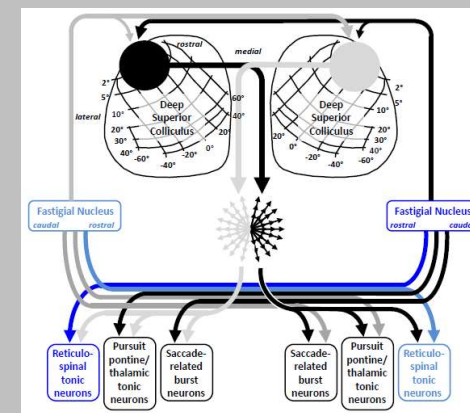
rostral
medial
lateral
2°
5°
10°
20°
30°
40°
-60°
-40°
-20°
0°
20°
40°
60°
Deep Superior Colliculus
60°
40°
20°
0°
-20°
-40°
-60°
2°
5°
10°
20°
30°
40°
Deep Superior Colliculus
Fastigial Nucleus
caudal
rostral
Fastigial Nucleus
rostral
caud
Reticulo-spinal tonic neurons
Pursuit pontine/ thalamic tonic neurons
Saccade-related burst neurons
Saccade-related burst neurons
Pursuit pontine/ thalamic tonic neurons
Reticulo-spinal tonic neurons